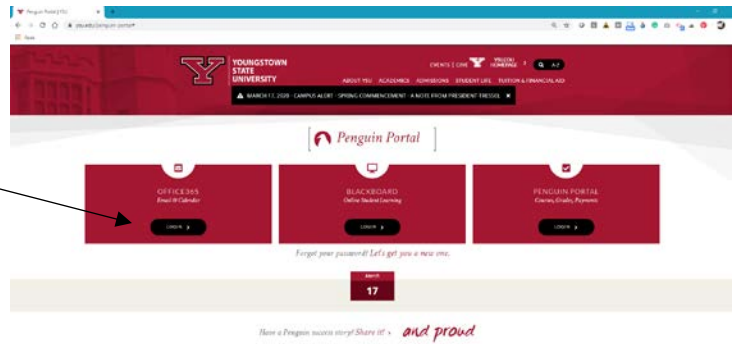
Penguin Portal | YSU

ysu.edu/penguin-portal

YOUNGSTOWN STATE UNIVERSITY

EVENTS | GIVE

ABOUT YSU ACADEMICS ADMISSIONS STUDENT LIFE TUITION & FINANCIAL AID

MARCH 17, 2020 CAMPUS ALERT: SPRING COMMENCEMENT - A NOTE FROM PRESIDENT TRESSEL

Penguin Portal

OFFICE365
Email & Calendar
LOG IN

BLACKBOARD
Online Student Learning
LOG IN

PENGUIN PORTAL
Courses, Grades, Payments
LOG IN

Forgot your password? Let's get you a new one.

MARCH
17

Have a Penguin success story? Share it! › and proud